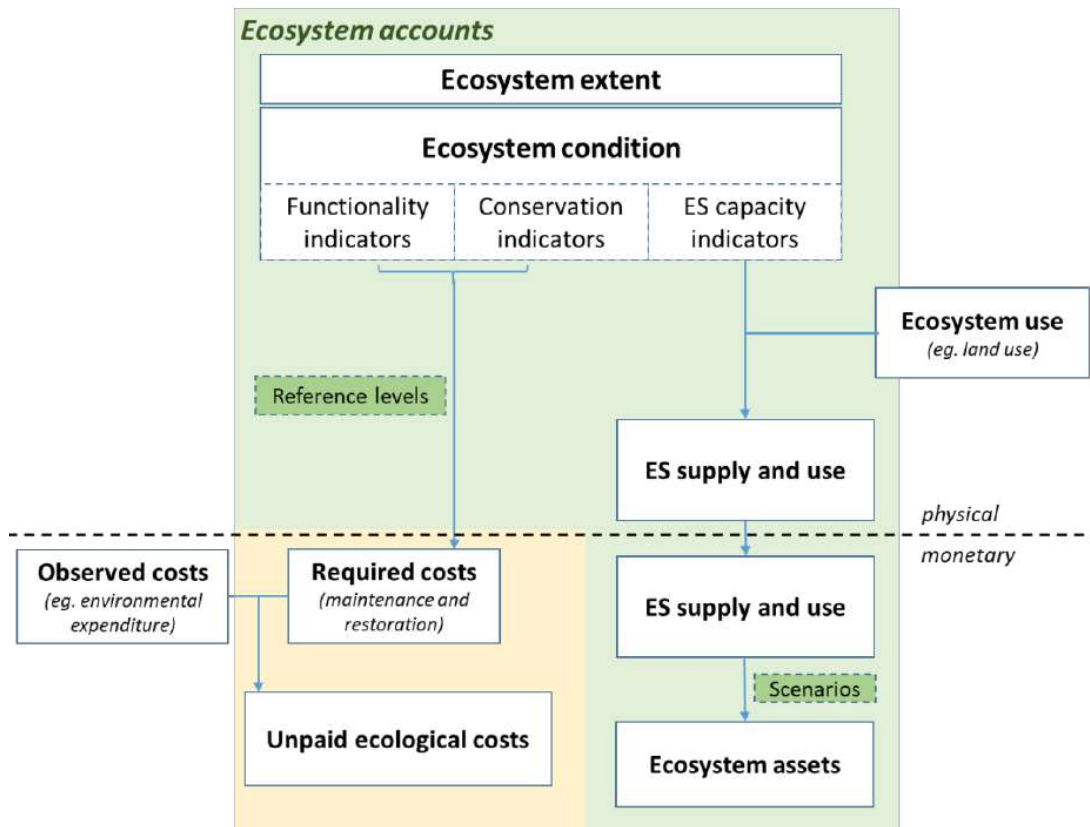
Ecosystem accounts

Ecosystem extent

Ecosystem condition

Functionality indicators

Conservation indicators

ES capacity indicators

Ecosystem use
(eg. land use)

Reference levels

ES supply and use

physical

monetary

Observed costs
(eg. environmental expenditure)

Required costs
(maintenance and restoration)

ES supply and use

Scenarios

Unpaid ecological costs

Ecosystem assets